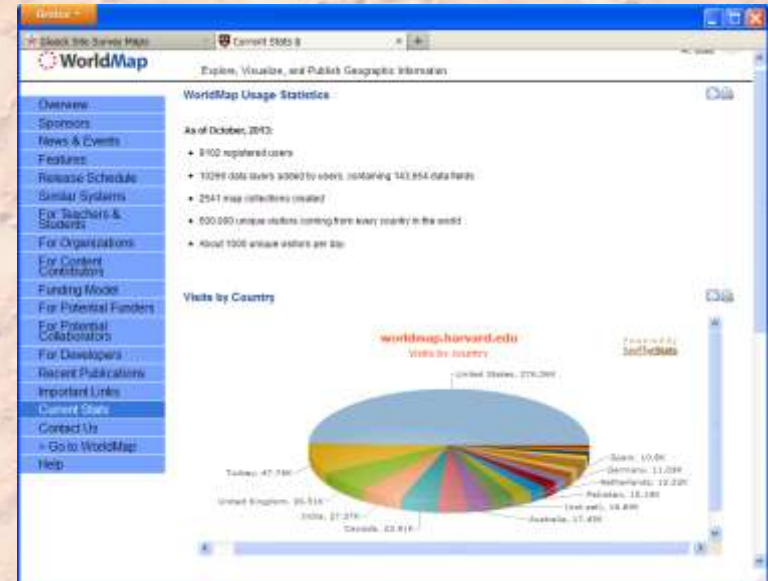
Firefox

Slaack Site Survey Maps | Current Stats | +

WorldMap

Explore, Visualize, and Publish Geographic Information

Overview
Sponsors
News & Events
Features
Release Schedule
Similar Systems
For Teachers & Students
For Organizations
For Content Contributors
Funding Model
For Potential Funders
For Potential Collaborators
For Developers
Recent Publications
Important Links
Current Stats
Contact Us
» Go to WorldMap
Help

WorldMap Usage Statistics

As of October, 2013:

• 8102 registered users
• 10299 data layers added by users, containing 143,654 data fields
• 2541 map collections created
• 600,000 unique visitors coming from every country in the world
• About 1000 unique visitors per day

Visits by Country

worldmap.harvard.edu
Visits by Country

Powered by StatCounter

United States, 279,369
Spain, 10.6K
Germany, 11.09K
Netherlands, 12.22K
Pakistan, 15.18K
(not set), 16.89K
Australia, 17.45K
Canada, 22.61K
India, 27.27K
United Kingdom, 35.51K
Turkey, 47.79K